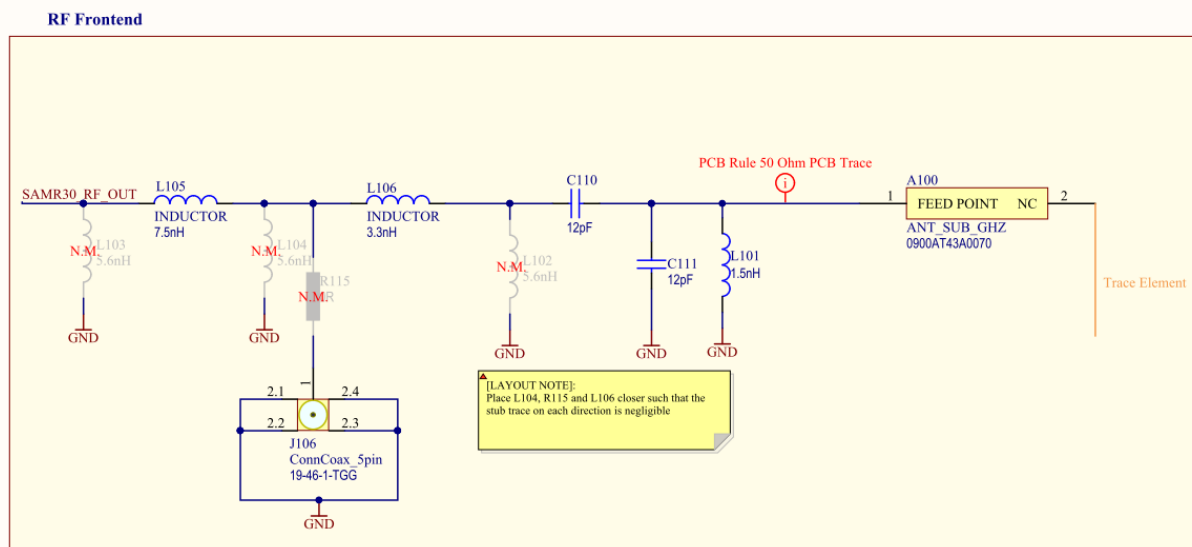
RF Frontend

SAMR30_RF_OUT

L105
INDUCTOR
7.5nH

L106
INDUCTOR
3.3nH

C110
12pF

PCB Rule 50 Ohm PCB Trace

A100
1
FEED POINT NC
2
ANT_SUB_GHZ
0900AT43A0070

Trace Element

N.M.
L103
5.6nH
GND

N.M.
L104
5.6nH
GND

R115
N.M.
R

N.M.
L102
5.6nH
GND

C111
12pF
GND

L101
1.5nH
GND

2.1
2.4
2.2
2.3
J106
ConnCoax_5pin
19-46-1-TGG
GND

[LAYOUT NOTE]:
Place L104, R115 and L106 closer such that the stub trace on each direction is negligible